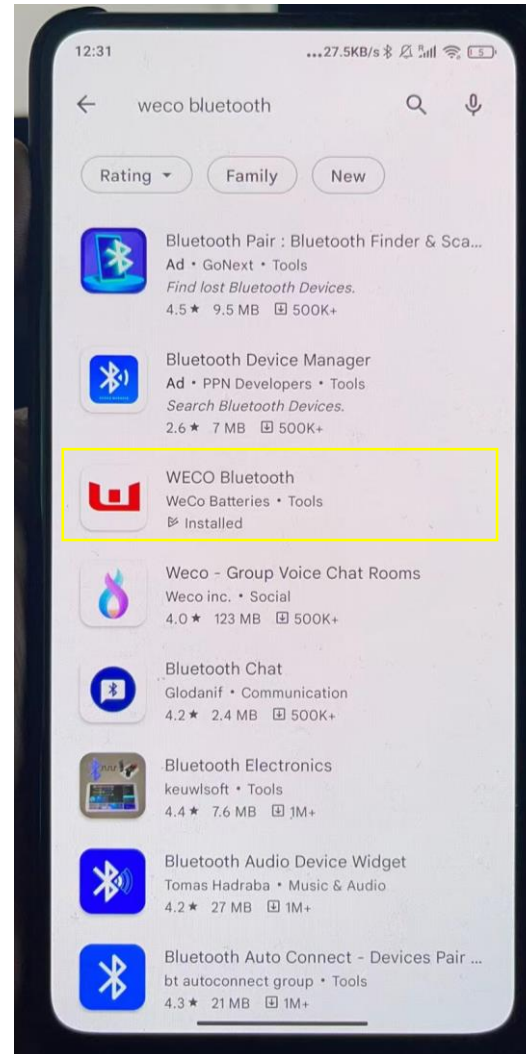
12:31 ...27.5KB/s 15

weco bluetooth

Rating Family New

Bluetooth Pair : Bluetooth Finder & Sca...
Ad • GoNext • Tools
Find lost Bluetooth Devices.
4.5★ 9.5 MB 500K+

Bluetooth Device Manager
Ad • PPN Developers • Tools
Search Bluetooth Devices.
2.6★ 7 MB 500K+

WECO Bluetooth
WeCo Batteries • Tools
Installed

Weco - Group Voice Chat Rooms
Weco inc. • Social
4.0★ 123 MB 500K+

Bluetooth Chat
Glodanif • Communication
4.2★ 2.4 MB 500K+

Bluetooth Electronics
keuwlsoft • Tools
4.4★ 7.6 MB 1M+

Bluetooth Audio Device Widget
Tomas Hadraba • Music & Audio
4.2★ 27 MB 1M+

Bluetooth Auto Connect - Devices Pair ...
bt autoconnect group • Tools
4.3★ 21 MB 1M+